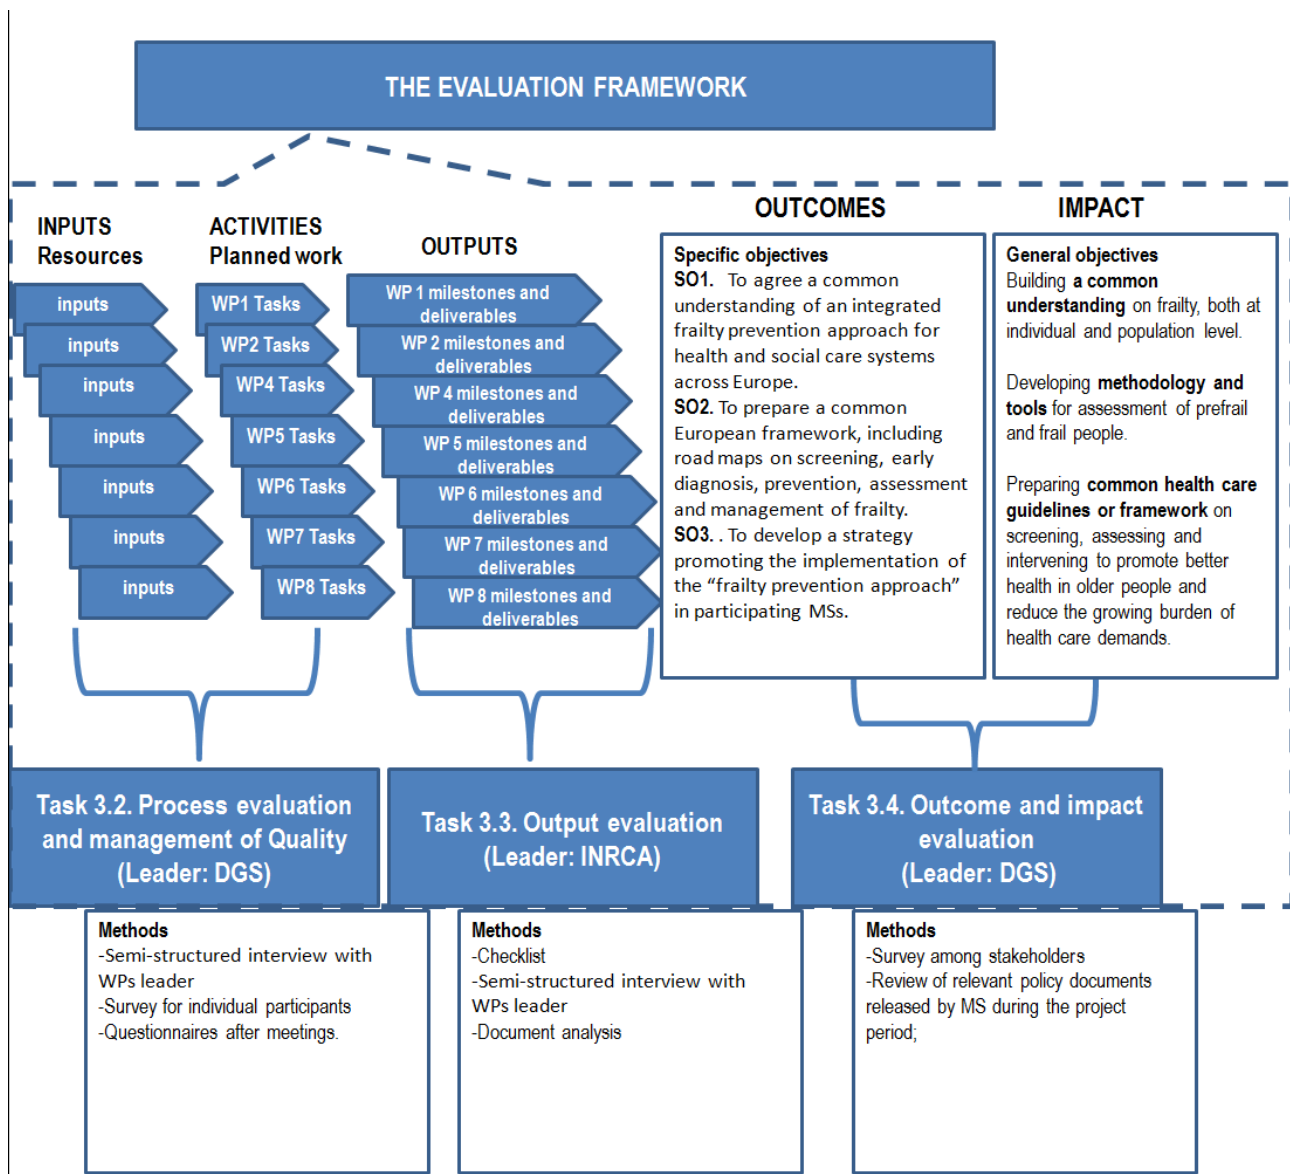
THE EVALUATION FRAMEWORK

INPUTS
Resources

ACTIVITIES
Planned work

OUTPUTS

OUTCOMES

IMPACT

inputs
inputs
inputs
inputs
inputs
inputs
inputs

WP1 Tasks
WP2 Tasks
WP4 Tasks
WP5 Tasks
WP6 Tasks
WP7 Tasks
WP8 Tasks

WP 1 milestones and deliverables
WP 2 milestones and deliverables
WP 4 milestones and deliverables
WP 5 milestones and deliverables
WP 6 milestones and deliverables
WP 7 milestones and deliverables
WP 8 milestones and deliverables

Specific objectives
SO1. To agree a common understanding of an integrated frailty prevention approach for health and social care systems across Europe.
SO2. To prepare a common European framework, including road maps on screening, early diagnosis, prevention, assessment and management of frailty.
SO3. . To develop a strategy promoting the implementation of the "frailty prevention approach" in participating MSs.

General objectives
Building a common understanding on frailty, both at individual and population level.

Developing methodology and tools for assessment of prefrail and frail people.

Preparing common health care guidelines or framework on screening, assessing and intervening to promote better health in older people and reduce the growing burden of health care demands.

Task 3.2. Process evaluation and management of Quality (Leader: DGS)

Task 3.3. Output evaluation (Leader: INRCA)

Task 3.4. Outcome and impact evaluation (Leader: DGS)

Methods
-Semi-structured interview with WPs leader
-Survey for individual participants
-Questionnaires after meetings.

Methods
-Checklist
-Semi-structured interview with WPs leader
-Document analysis

Methods
-Survey among stakeholders
-Review of relevant policy documents released by MS during the project period;